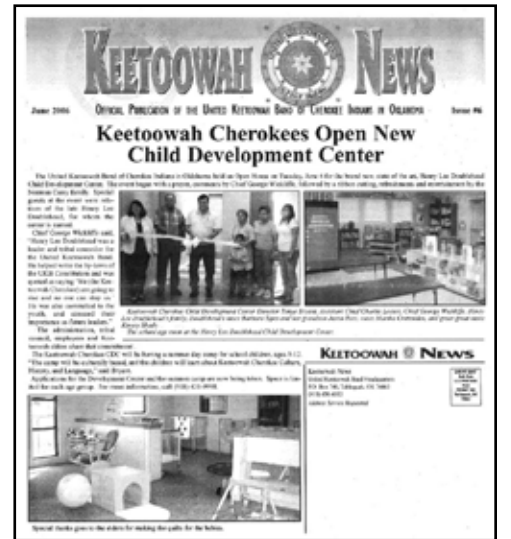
KEETOOWAH NEWS

June 2006 OFFICIAL PUBLICATION OF THE UNITED KEETOOWAH BAND OF CHEROKEE INDIANS IN OKLAHOMA Issue #6

Keetoowah Cherokees Open New Child Development Center

The United Keetoowah Band of Cherokee Indians in Oklahoma held an Open House on Tuesday, June 6 for the brand new, state of the art, Henry Lee Doublehead Child Development Center. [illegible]

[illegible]

KEETOOWAH NEWS

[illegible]

Special thanks goes to the elders for making the quilts for the babies.